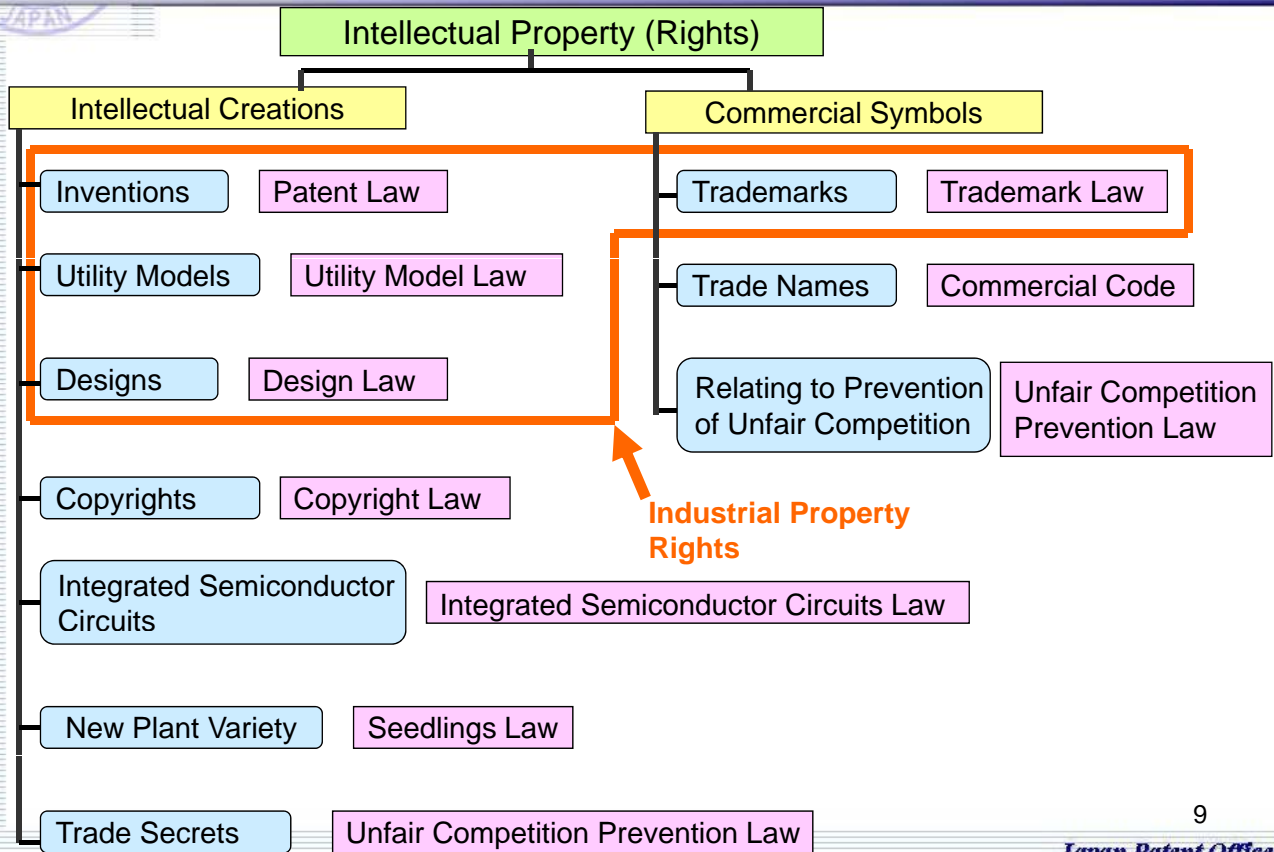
JAPAN

Intellectual Property (Rights)

Intellectual Creations

Commercial Symbols

Inventions

Patent Law

Trademarks

Trademark Law

Utility Models

Utility Model Law

Trade Names

Commercial Code

Designs

Design Law

Relating to Prevention of Unfair Competition

Unfair Competition Prevention Law

Copyrights

Copyright Law

Industrial Property Rights

Integrated Semiconductor Circuits

Integrated Semiconductor Circuits Law

New Plant Variety

Seedlings Law

Trade Secrets

Unfair Competition Prevention Law

9

Japan Patent Office